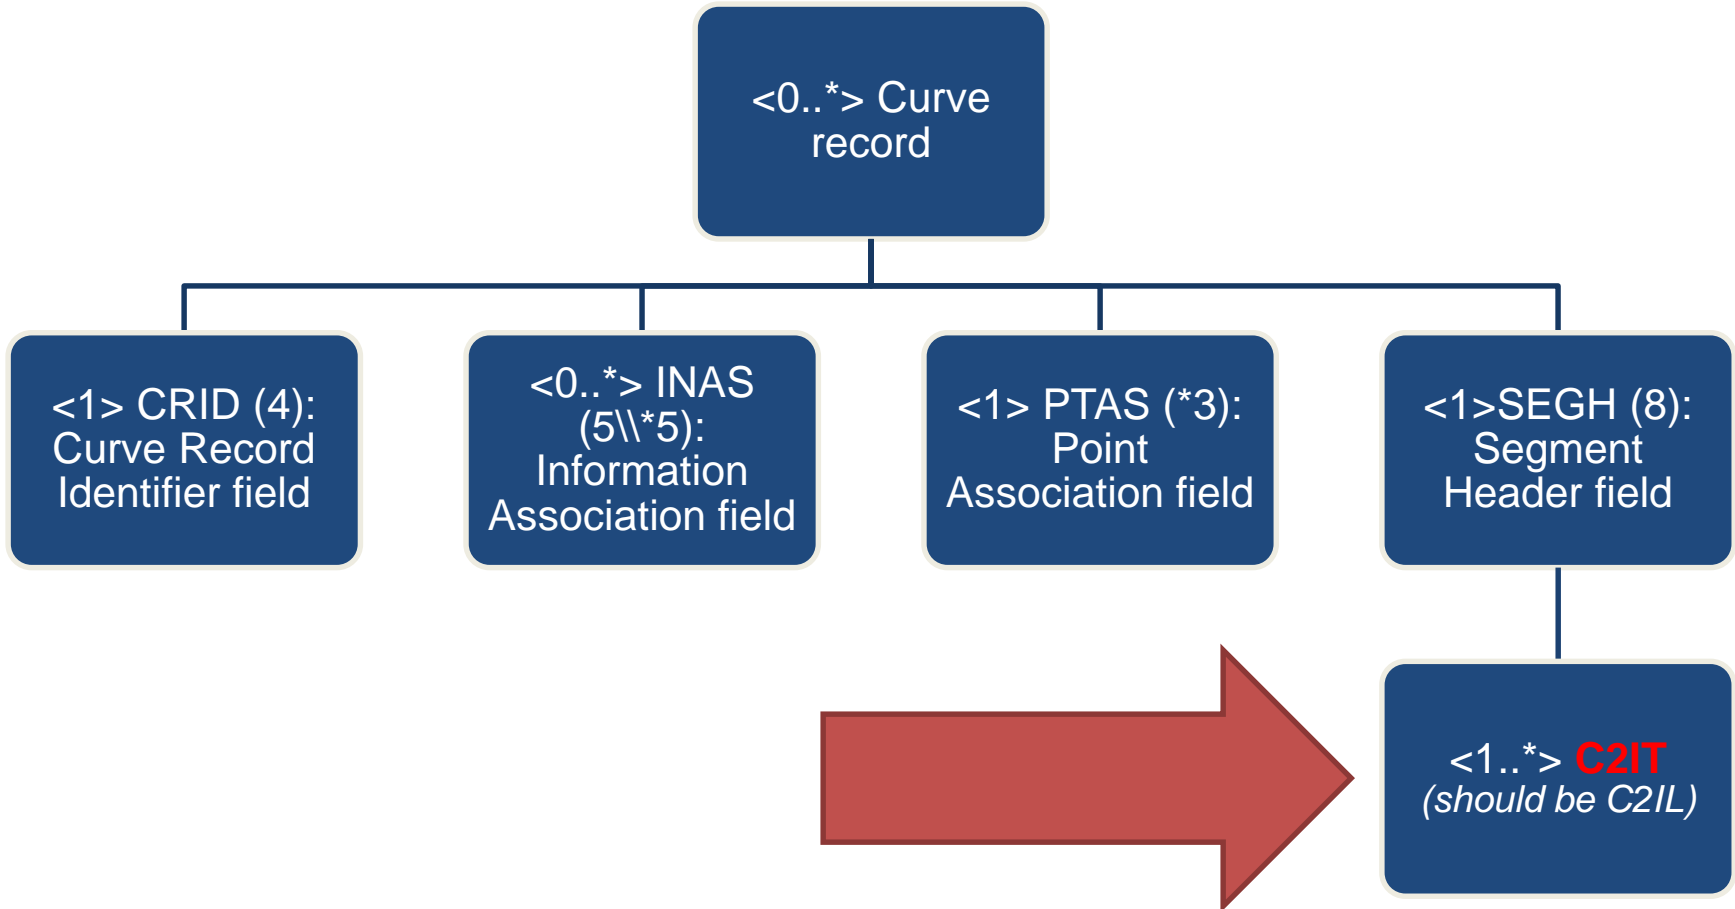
<0..*> Curve record

<1> CRID (4): Curve Record Identifier field

<0..*> INAS (5\\*5): Information Association field

<1> PTAS (*3): Point Association field

<1>SEGH (8): Segment Header field

<1..*> C2IT (should be C2IL)